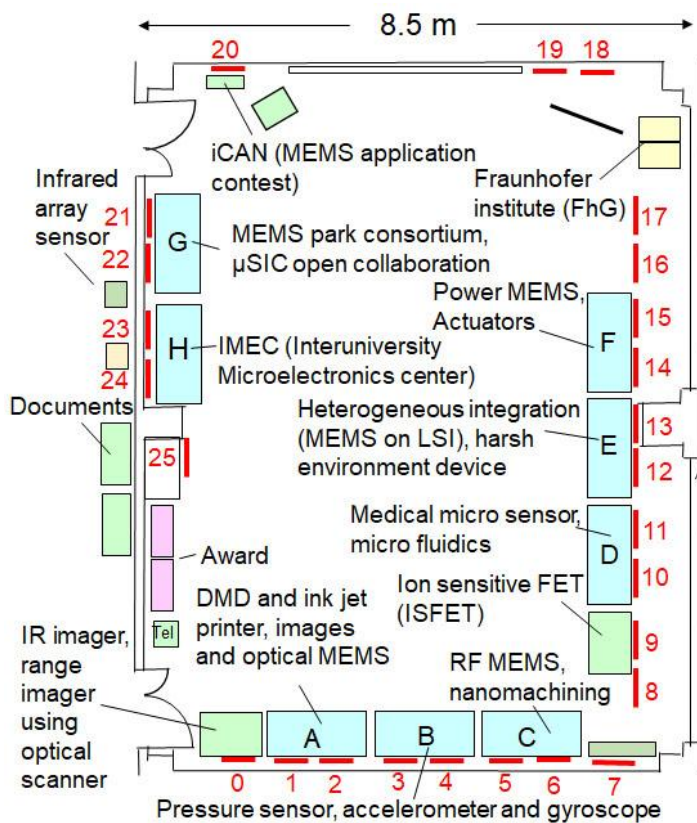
8.5 m

20

19 18

iCAN (MEMS application contest)

Fraunhofer institute (FhG)

Infrared array sensor

21
22
23
24

G

MEMS park consortium, µSIC open collaboration

17
16

Power MEMS, Actuators

15
14

H

IMEC (Interuniversity Microelectronics center)

F

Documents

Heterogeneous integration (MEMS on LSI), harsh environment device

13
12

E

25

Medical micro sensor, micro fluidics

D

11
10

Award

Ion sensitive FET (ISFET)

9
8

DMD and ink jet printer, images and optical MEMS

Tel

IR imager, range imager using optical scanner

RF MEMS, nanomachining

A

B

C

0 1 2 3 4 5 6 7

Pressure sensor, accelerometer and gyroscope